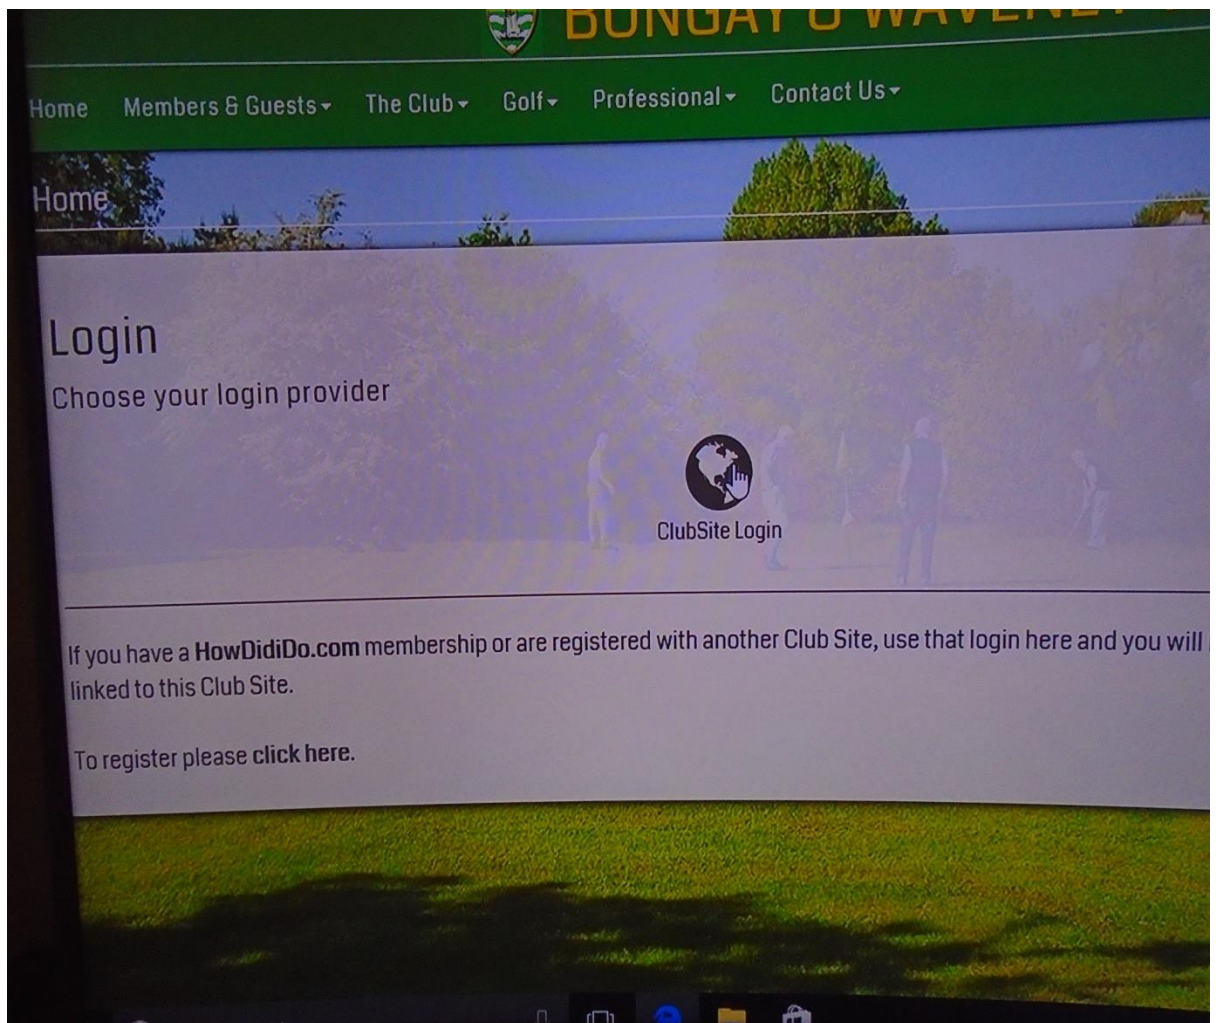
BUNGAY & WAVENEY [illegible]

Home Members & Guests The Club Golf Professional Contact Us

Home

Login

Choose your login provider

ClubSite Login

If you have a HowDidiDo.com membership or are registered with another Club Site, use that login here and you will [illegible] linked to this Club Site.

To register please click here.